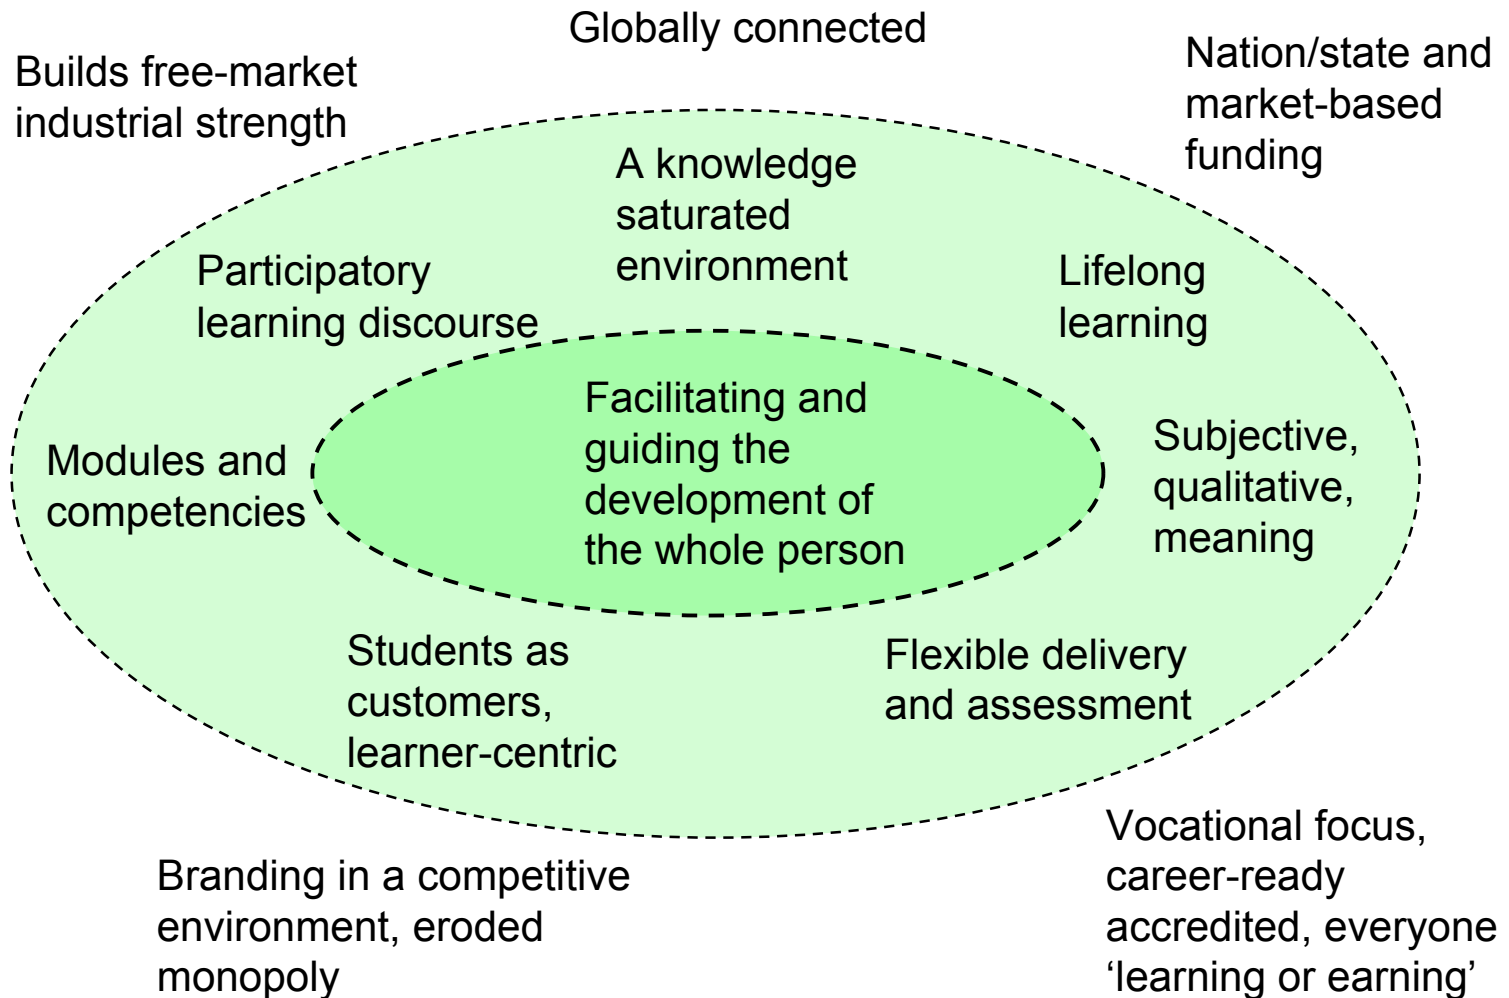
Globally connected

Builds free-market industrial strength

Nation/state and market-based funding

A knowledge saturated environment

Participatory learning discourse

Lifelong learning

Facilitating and guiding the development of the whole person

Modules and competencies

Subjective, qualitative, meaning

Students as customers, learner-centric

Flexible delivery and assessment

Vocational focus, career-ready accredited, everyone ‘learning or earning’

Branding in a competitive environment, eroded monopoly